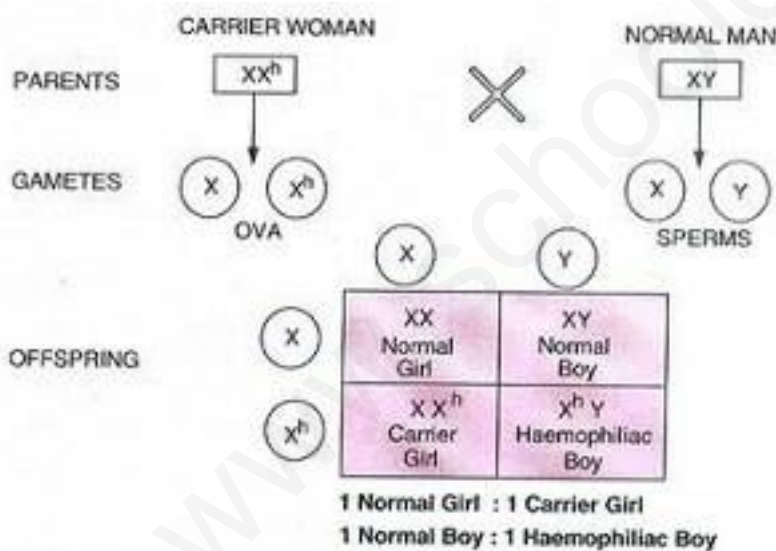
CARRIER WOMAN

NORMAL MAN

PARENTS $XX^h$ × $XY$

GAMETES $X$ $X^h$ OVA

$X$ $Y$ SPERMS

OFFSPRING

| | $X$ | $Y$ |
|---|---|---|
| $X$ | XX Normal Girl | XY Normal Boy |
| $X^h$ | $XX^h$ Carrier Girl | $X^hY$ Haemophiliac Boy |

1 Normal Girl : 1 Carrier Girl

1 Normal Boy : 1 Haemophiliac Boy